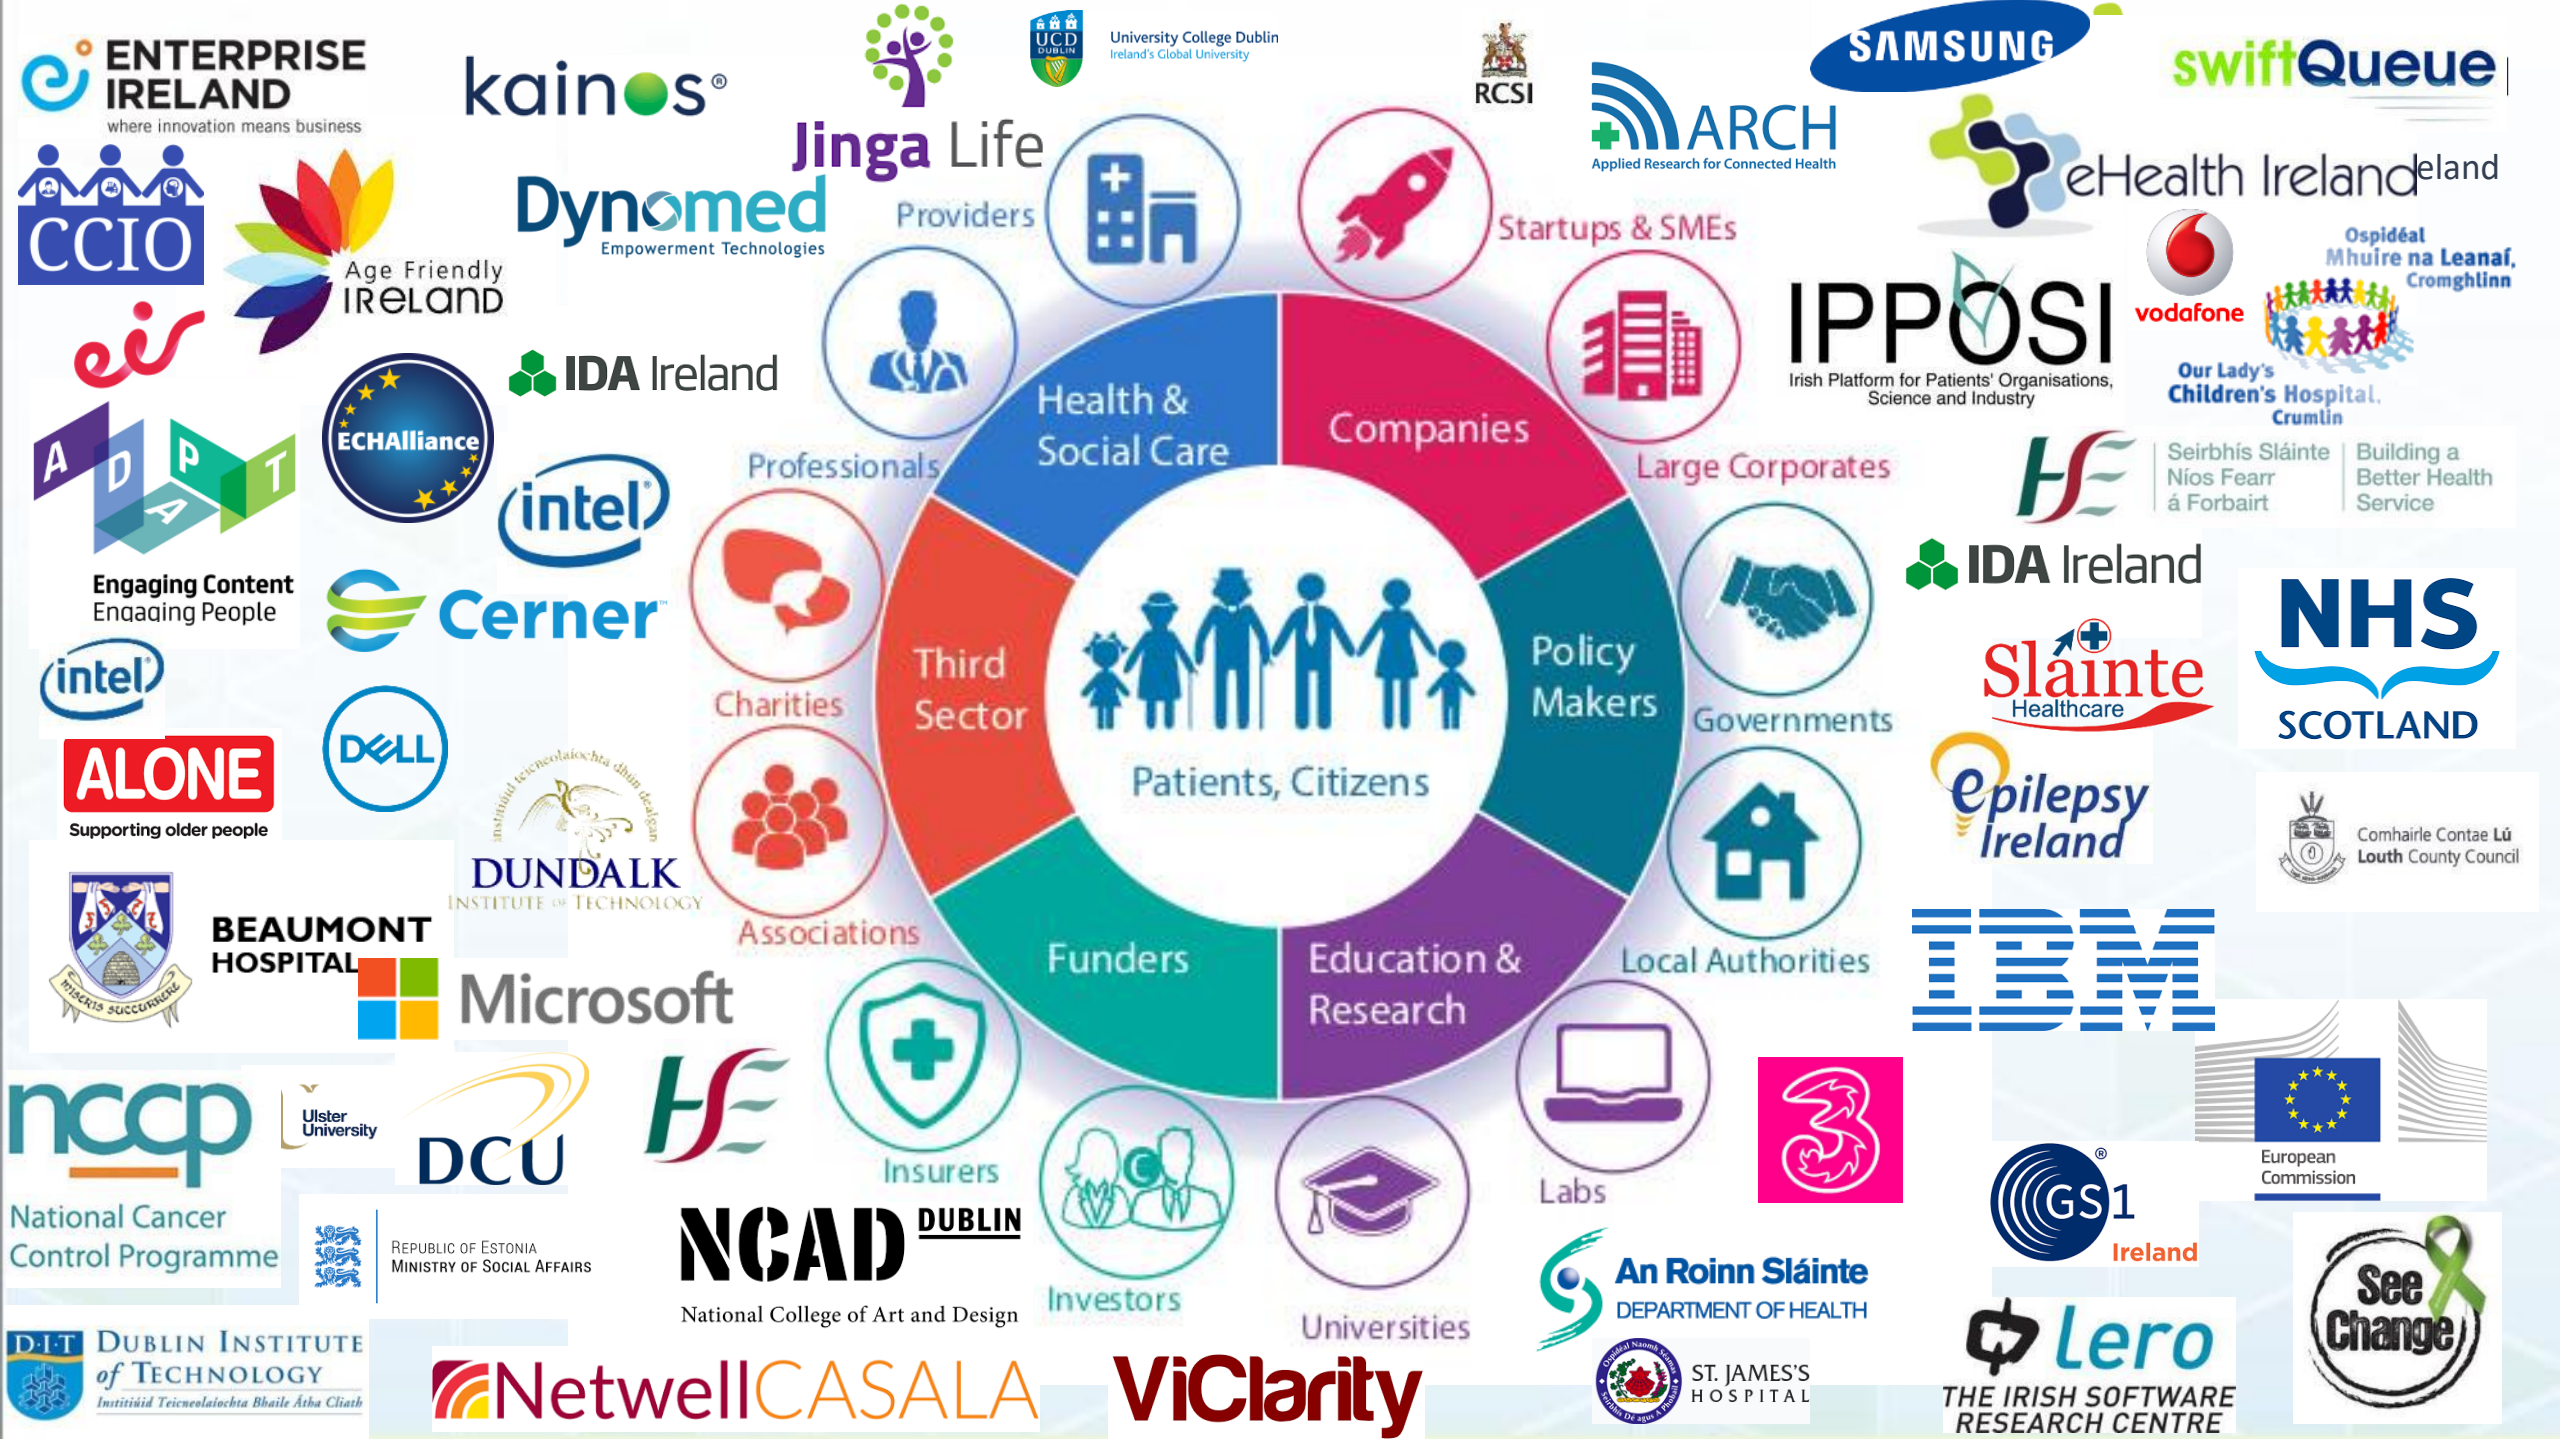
ENTERPRISE IRELAND
where innovation means business

kainos

Jinga Life

UCD DUBLIN
University College Dublin
Ireland's Global University

RCSI

SAMSUNG

swiftQueue

ARCH
Applied Research for Connected Health

eHealth Ireland eland

CCIO

Age Friendly IRELAND

Dynomed
Empowerment Technologies

Providers

Startups & SMEs

IPPOSI
Irish Platform for Patients' Organisations, Science and Industry

vodafone

Ospidéal Mhuire na Leanaí, Cromghlinn
Our Lady's Children's Hospital, Crumlin

eir

IDA Ireland

ECHAlliance

Health & Social Care

Companies

Professionals

Large Corporates

Seirbhís Sláinte Níos Fearr á Forbairt
Building a Better Health Service

ADAPT
Engaging Content
Engaging People

intel

Cerner

Charities

Third Sector

Policy Makers

Governments

IDA Ireland

NHS SCOTLAND

Sláinte Healthcare

intel

ALONE
Supporting older people

DELL

Patients, Citizens

Epilepsy Ireland

Comhairle Contae Lú
Louth County Council

institiúid teicneolaíochta dhún dealgan
DUNDALK INSTITUTE OF TECHNOLOGY

Associations

BEAUMONT HOSPITAL
MISERIS SUCCURRERE

Microsoft

Funders

Education & Research

Local Authorities

IBM

nccp
National Cancer Control Programme

Ulster University

DCU

Insurers

Labs

European Commission

GS1 Ireland

REPUBLIC OF ESTONIA
MINISTRY OF SOCIAL AFFAIRS

NCAD DUBLIN
National College of Art and Design

Investors

Universities

An Roinn Sláinte
DEPARTMENT OF HEALTH

ST. JAMES'S HOSPITAL

Lero
THE IRISH SOFTWARE RESEARCH CENTRE

See Change

DIT DUBLIN INSTITUTE of TECHNOLOGY
Institiúid Teicneolaíochta Bhaile Átha Cliath

NetwellCASALA

ViClarity